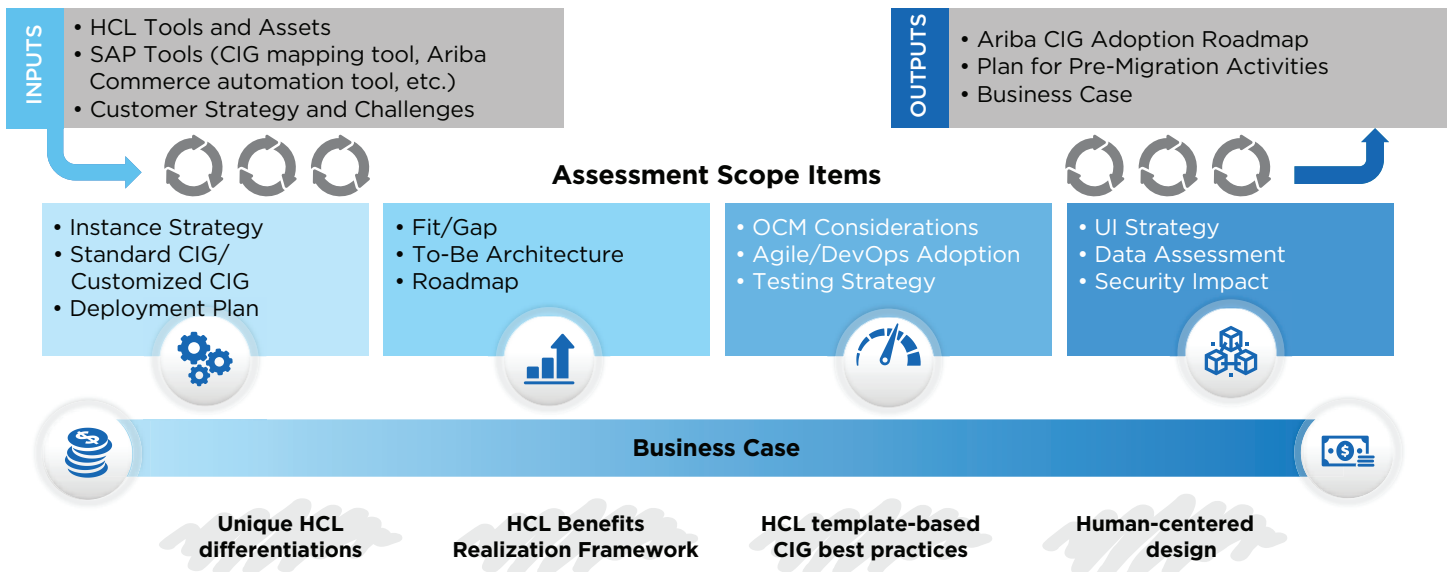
INPUTS

• HCL Tools and Assets
• SAP Tools (CIG mapping tool, Ariba Commerce automation tool, etc.)
• Customer Strategy and Challenges

OUTPUTS

• Ariba CIG Adoption Roadmap
• Plan for Pre-Migration Activities
• Business Case

Assessment Scope Items

• Instance Strategy
• Standard CIG/ Customized CIG
• Deployment Plan

• Fit/Gap
• To-Be Architecture
• Roadmap

• OCM Considerations
• Agile/DevOps Adoption
• Testing Strategy

• UI Strategy
• Data Assessment
• Security Impact

Business Case

Unique HCL differentiations

HCL Benefits Realization Framework

HCL template-based CIG best practices

Human-centered design